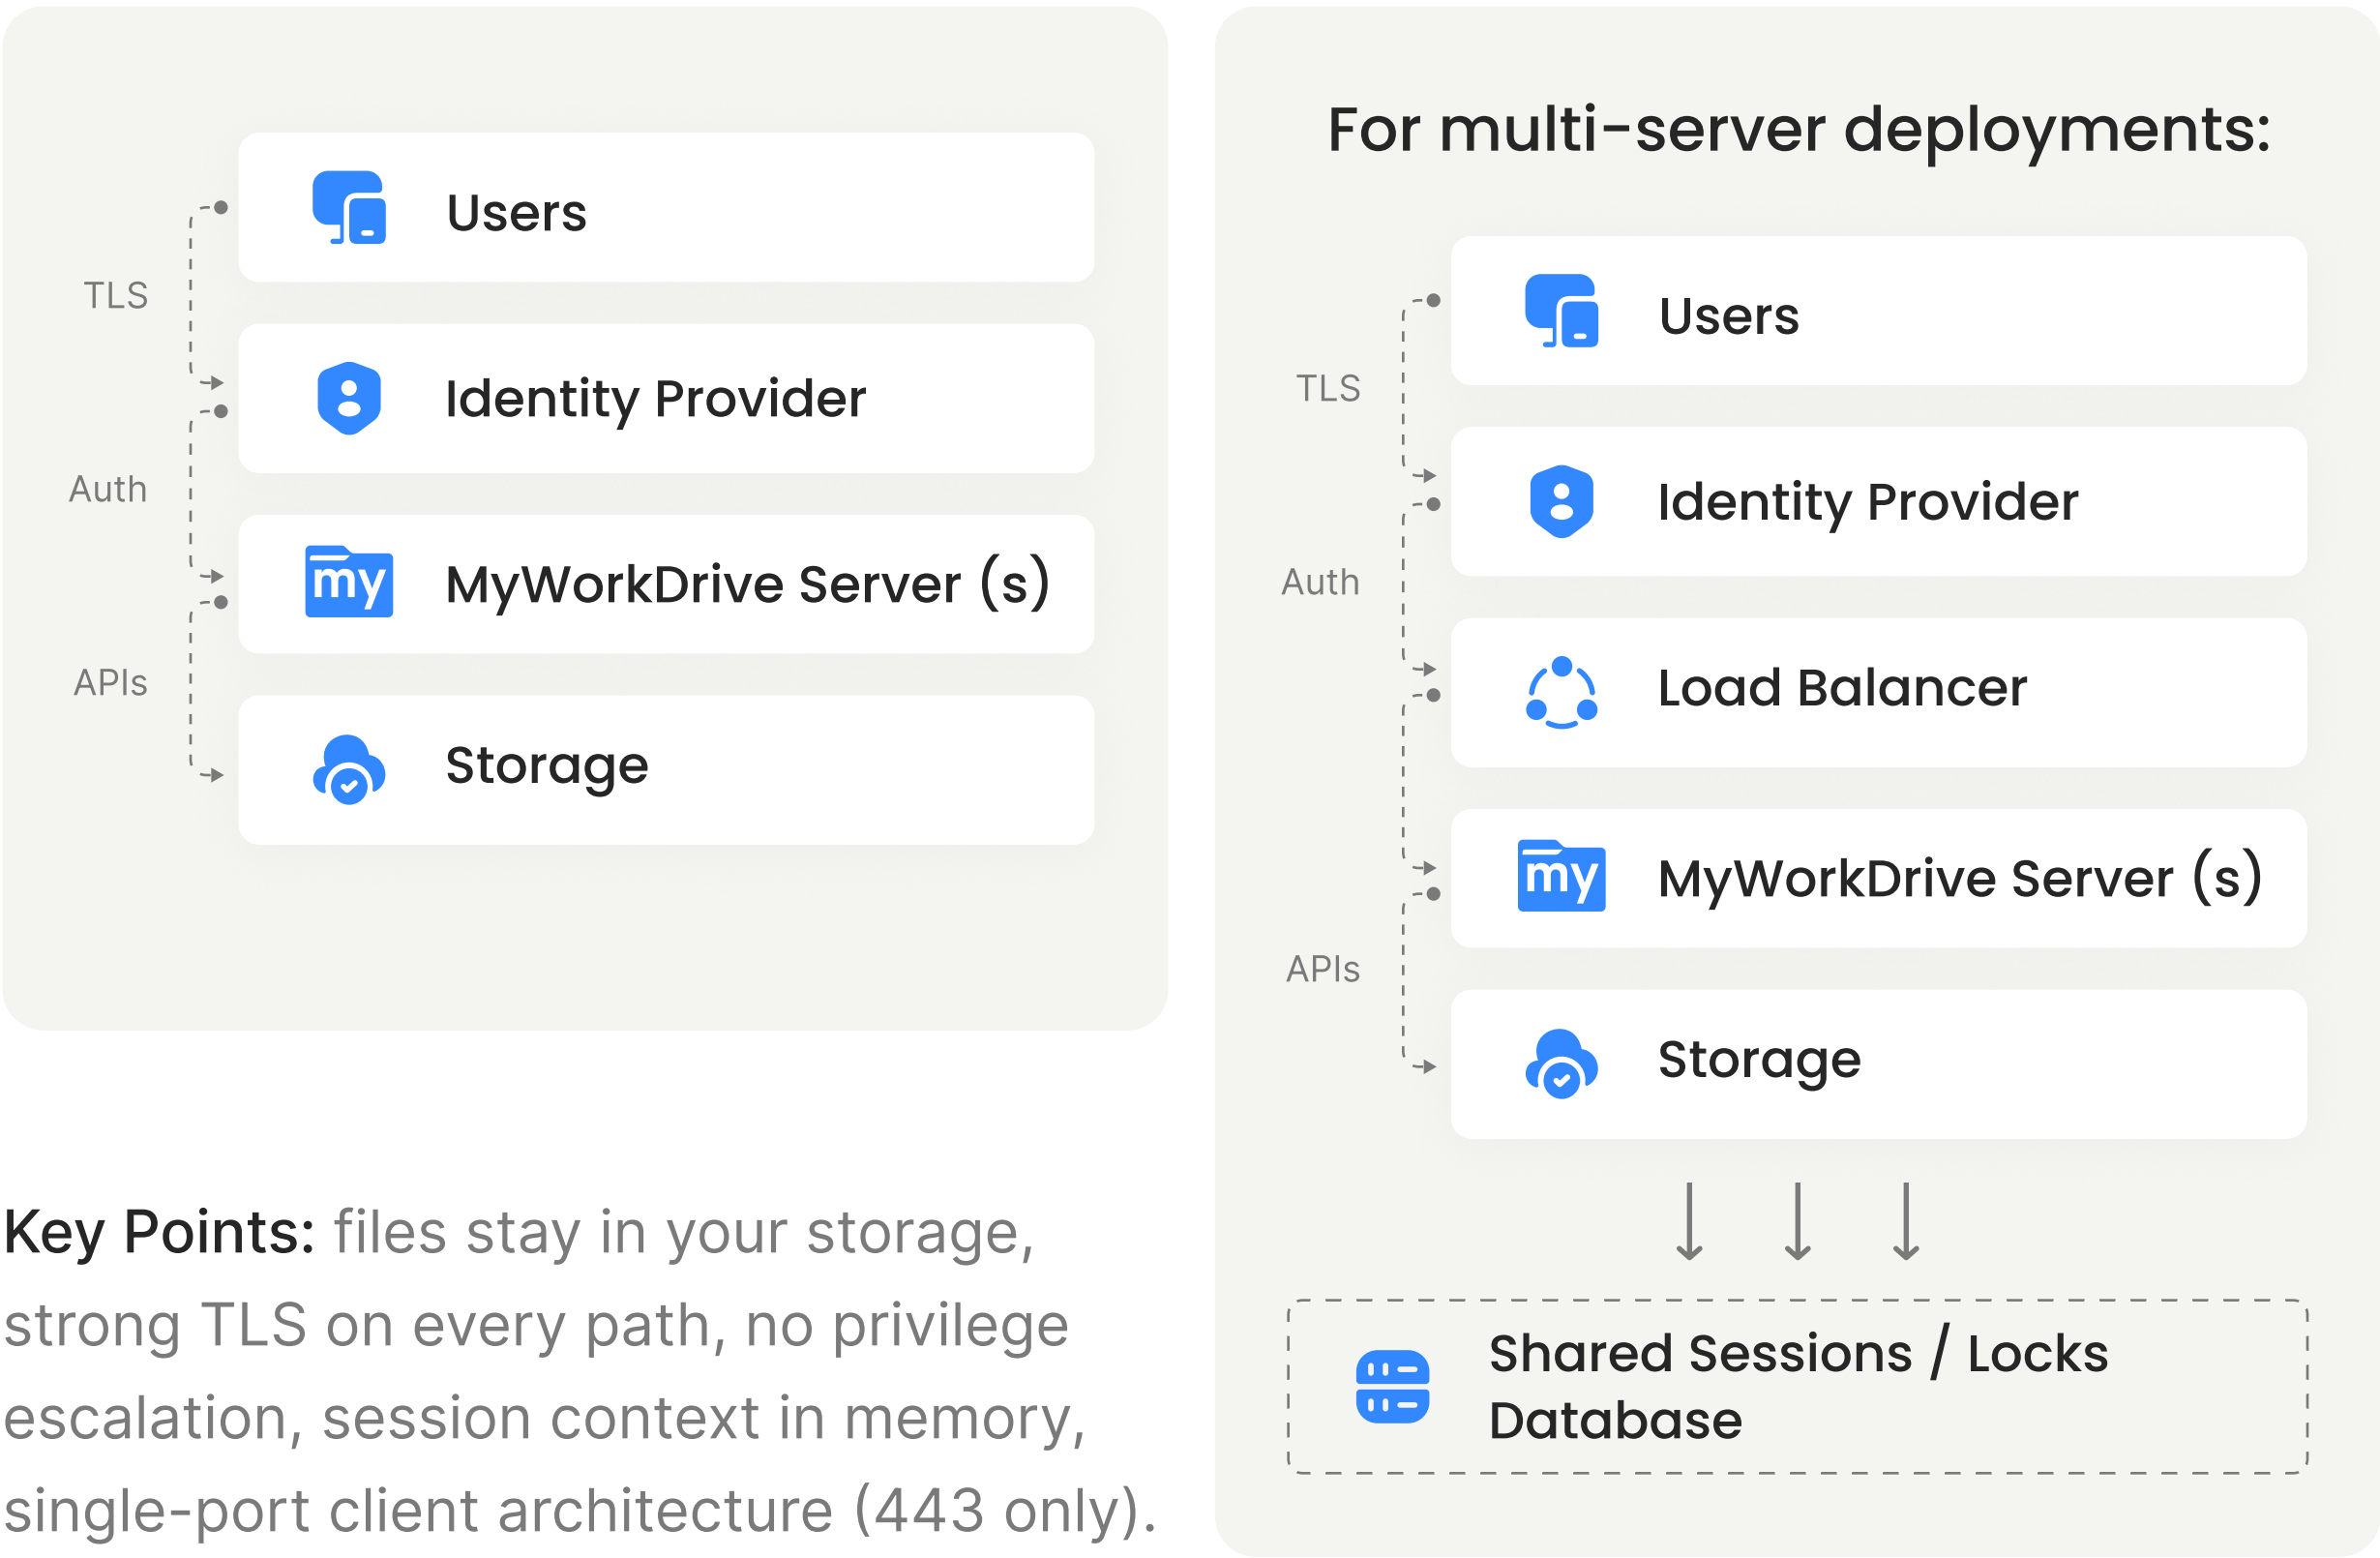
TLS

Auth

APIs

Users

Identity Provider

my

MyWorkDrive Server (s)

Storage

Key Points: files stay in your storage, strong TLS on every path, no privilege escalation, session context in memory, single-port client architecture (443 only).

For multi-server deployments:

TLS

Auth

APIs

Users

Identity Provider

Load Balancer

my

MyWorkDrive Server (s)

Storage

Shared Sessions / Locks Database